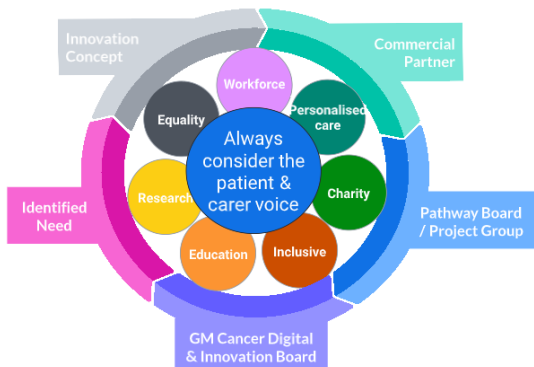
Innovation Concept

Commercial Partner

Workforce

Equality

Personalised care

Always consider the patient & carer voice

Charity

Research

Identified Need

Pathway Board / Project Group

Education

Inclusive

GM Cancer Digital & Innovation Board